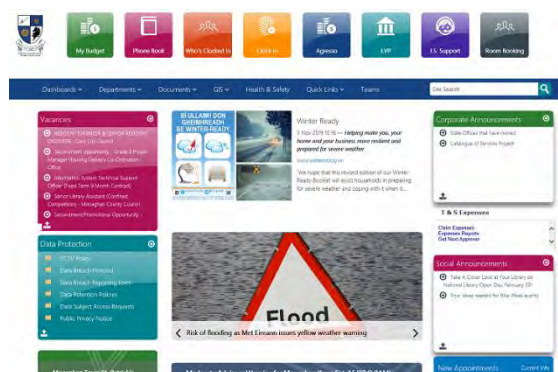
My Budget
Phone Book
Who's Clocked In
Clock In
Agresso
LVP
I.S. Support
Room Booking

Dashboards
Departments
Documents
GIS
Health & Safety
Quick Links
Teams
Site Search

Vacancies
ASSISTANT ENGINEER & SENIOR ASSISTANT ENGINEER - Cavan Co Council
Secondment opportunity - Grade 8 Project Manager Housing Delivery Co-Ordination Office
Information System Technical Support Officer (Fixed Term 6 Month Contract)
Senior Library Assistant (Confined Competition - Monaghan County Council)
Secondment/Promotional Opportunity

Data Protection
CCTV Policy
Data Breach Protocol
Data Breach Reporting Form
Data Retention Policies
Data Subject Access Requests
Public Privacy Notice

BÍ ULLAMH DON GHEIMHREADH
BE WINTER-READY

Winter Ready
5 Nov 2019 10:16 — Helping make you, your home and your business more resilient and prepared for severe weather
www.winterready.ie
"We hope that this revised edition of our Winter-Ready Booklet will assist households in preparing for severe weather and coping with it when it...

Flood
Risk of flooding as Met Eireann issues yellow weather warning

Corporate Announcements
State Offices that have moved
Catalogue of Services Project

T & S Expenses
Claim Expenses
Expense Reports
Get Next Approver

Social Announcements
Take A Closer Look at Your Library on National Library Open Day, February 09
Your ideas needed for Ria (Prize worth)

New Appointments